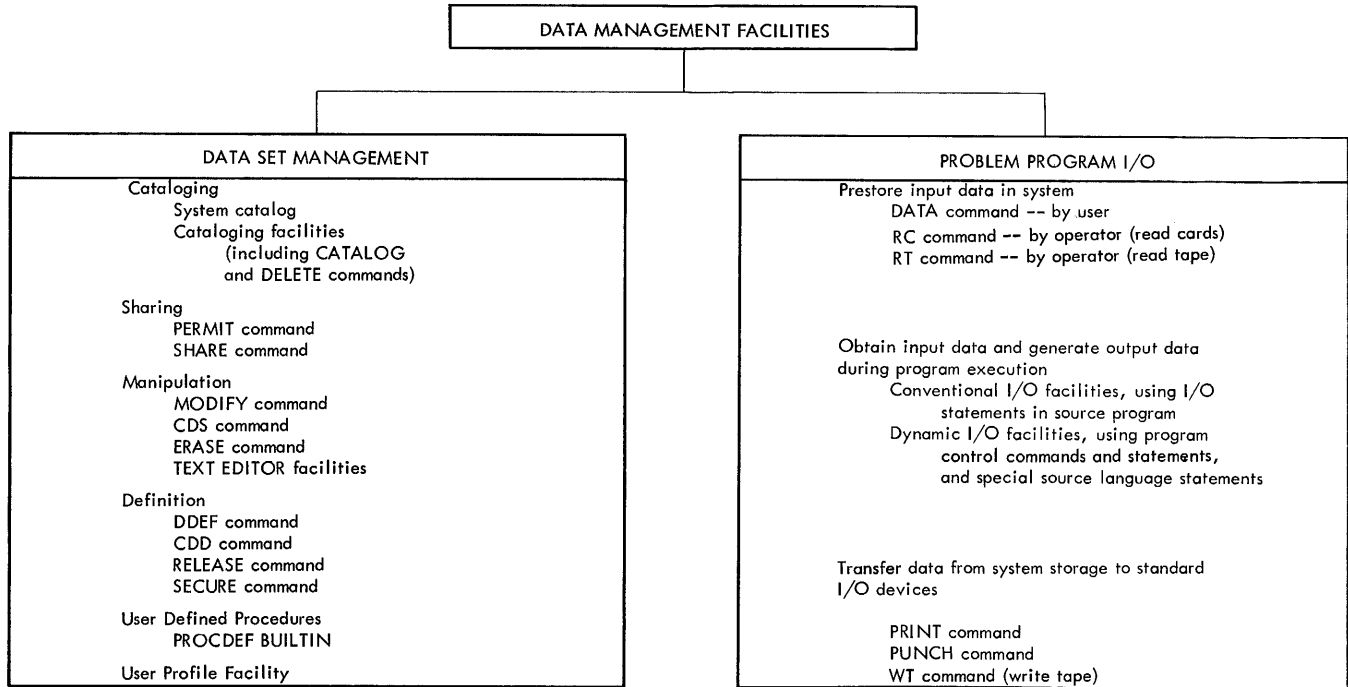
DATA MANAGEMENT FACILITIES

DATA SET MANAGEMENT

Cataloging
System catalog
Cataloging facilities (including CATALOG and DELETE commands)

Sharing
PERMIT command
SHARE command

Manipulation
MODIFY command
CDS command
ERASE command
TEXT EDITOR facilities

Definition
DDEF command
CDD command
RELEASE command
SECURE command

User Defined Procedures
PROCDEF BUILTIN

User Profile Facility

PROBLEM PROGRAM I/O

Prestore input data in system
DATA command -- by user
RC command -- by operator (read cards)
RT command -- by operator (read tape)

Obtain input data and generate output data during program execution
Conventional I/O facilities, using I/O statements in source program
Dynamic I/O facilities, using program control commands and statements, and special source language statements

Transfer data from system storage to standard I/O devices

PRINT command
PUNCH command
WT command (write tape)